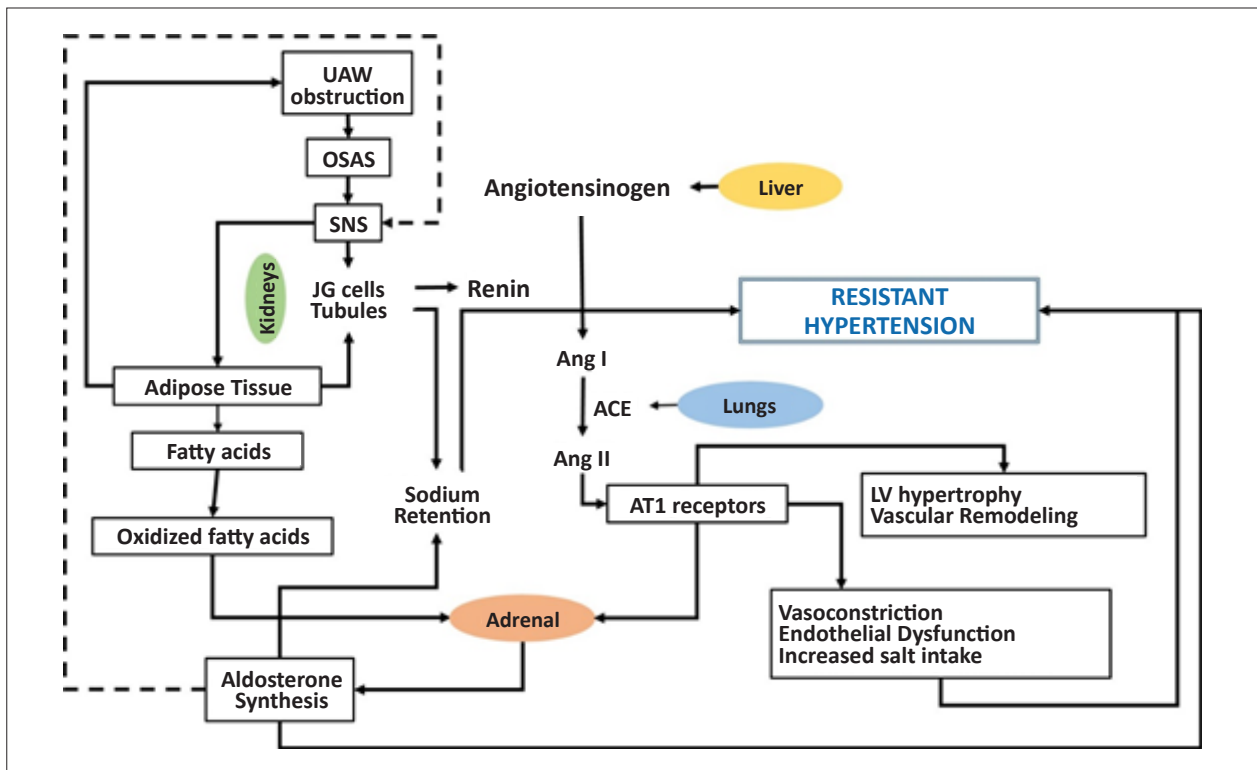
UAW obstruction

OSAS

SNS

Kidneys

JG cells
Tubules

Renin

Angiotensinogen

Liver

RESISTANT HYPERTENSION

Adipose Tissue

Fatty acids

Oxidized fatty acids

Sodium Retention

Ang I

ACE

Lungs

Ang II

AT1 receptors

LV hypertrophy
Vascular Remodeling

Adrenal

Vasoconstriction
Endothelial Dysfunction
Increased salt intake

Aldosterone Synthesis